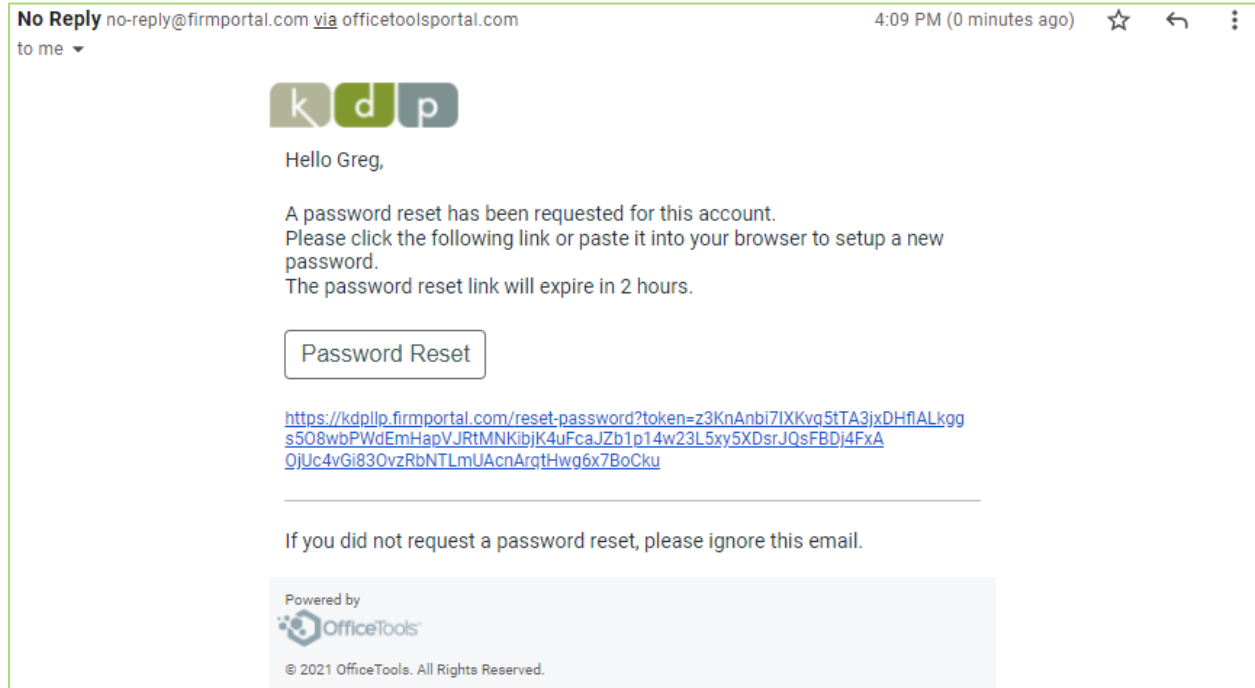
No Reply no-reply@firmportal.com via officetoolsportal.com

4:09 PM (0 minutes ago)

to me

k d p

Hello Greg,

A password reset has been requested for this account.
Please click the following link or paste it into your browser to setup a new password.
The password reset link will expire in 2 hours.

Password Reset

https://kdpllp.firmportal.com/reset-password?token=z3KnAnbi7IXKvq5tTA3jxDHflALkggs5O8wbPWdEmHapVJRtMNKibjK4uFcaJZb1p14w23L5xy5XDsrJQsFBDj4FxAOjUc4vGi83OvzRbNTLmUAcnArqtHwg6x7BoCku

If you did not request a password reset, please ignore this email.

Powered by

OfficeTools

© 2021 OfficeTools. All Rights Reserved.